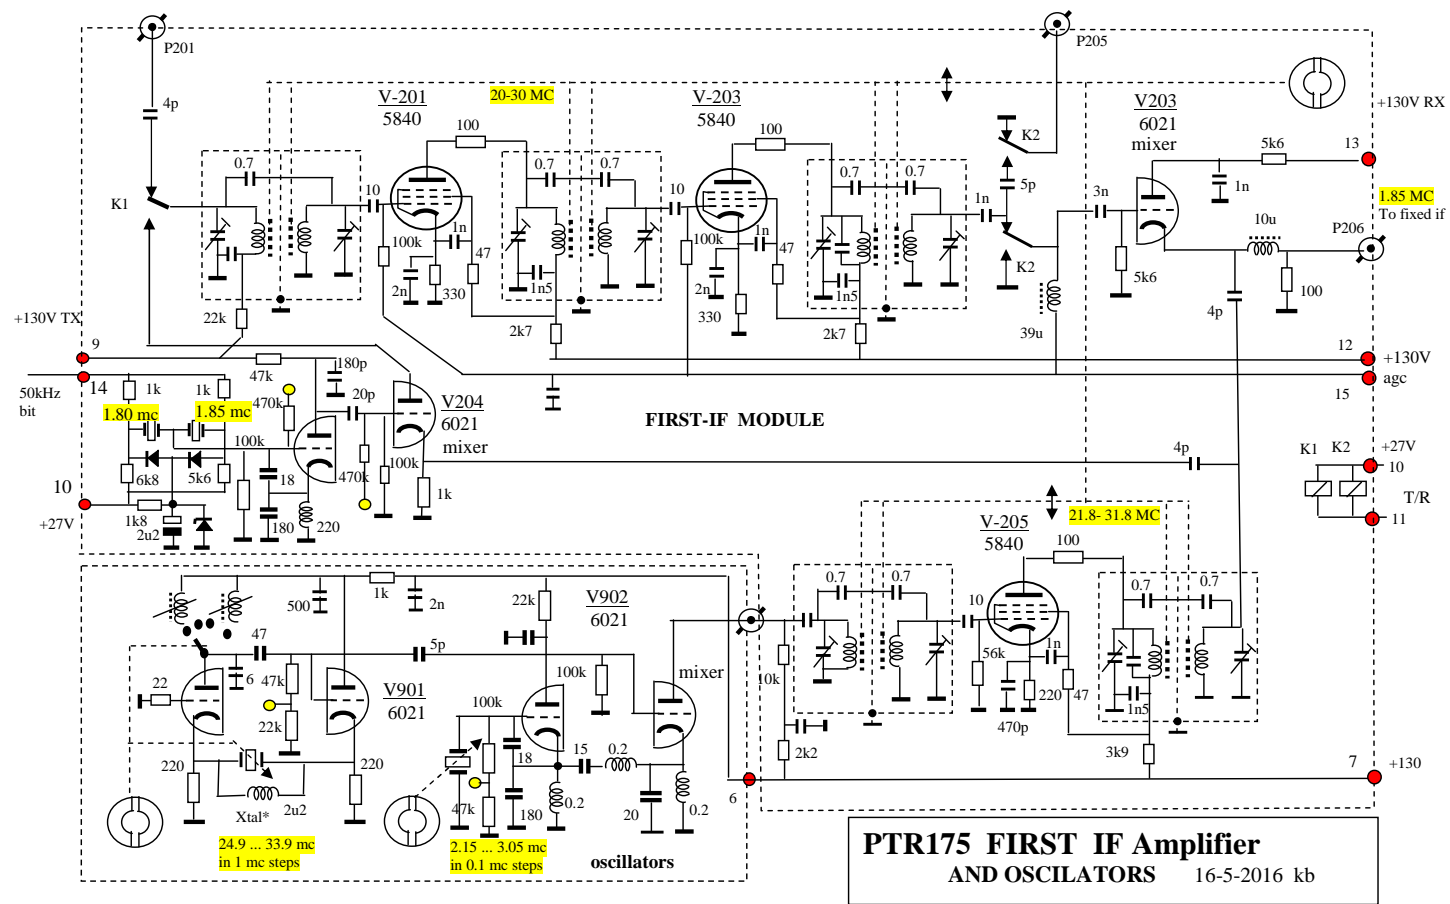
P201
P205
4p
V-201
5840
20-30 MC
V-203
5840
V203
6021
mixer
+130V RX
100
100
K2
5k6
13
0.7
0.7
0.7
0.7
0.7
1n
1.85 MC
To fixed if
K1
10
10
5p
3n
1n
10u
P206
100k
1n
47
100k
1n
47
K2
5k6
100
2n
330
1n5
2n
1n5
4p
22k
330
39u
+130V TX
2k7
2k7
12
9
180p
+130V
47k
agc
50kHz bit
14
1k
1k
V204
15
20p
6021
1.80 mc
1.85 mc
470k
mixer
FIRST-IF MODULE
100k
K1
K2
+27V
4p
6k8
5k6
18
470k
100k
10
1k
10
T/R
1k8
2u2
180
220
V-205
21.8- 31.8 MC
11
+27V
5840
100
1k
2n
500
22k
V902
6021
0.7
0.7
0.7
0.7
10
47
5p
10k
56k
1n
22
6
47k
V901
6021
100k
mixer
220
47
22k
100k
470p
1n5
2k2
3k9
220
15
0.2
18
220
7
+130
Xtal*
2u2
47k
0.2
6
180
20
0.2
24.9 ... 33.9 mc
in 1 mc steps
2.15 ... 3.05 mc
in 0.1 mc steps
oscillators
PTR175 FIRST IF Amplifier
AND OSCILATORS
16-5-2016 kb